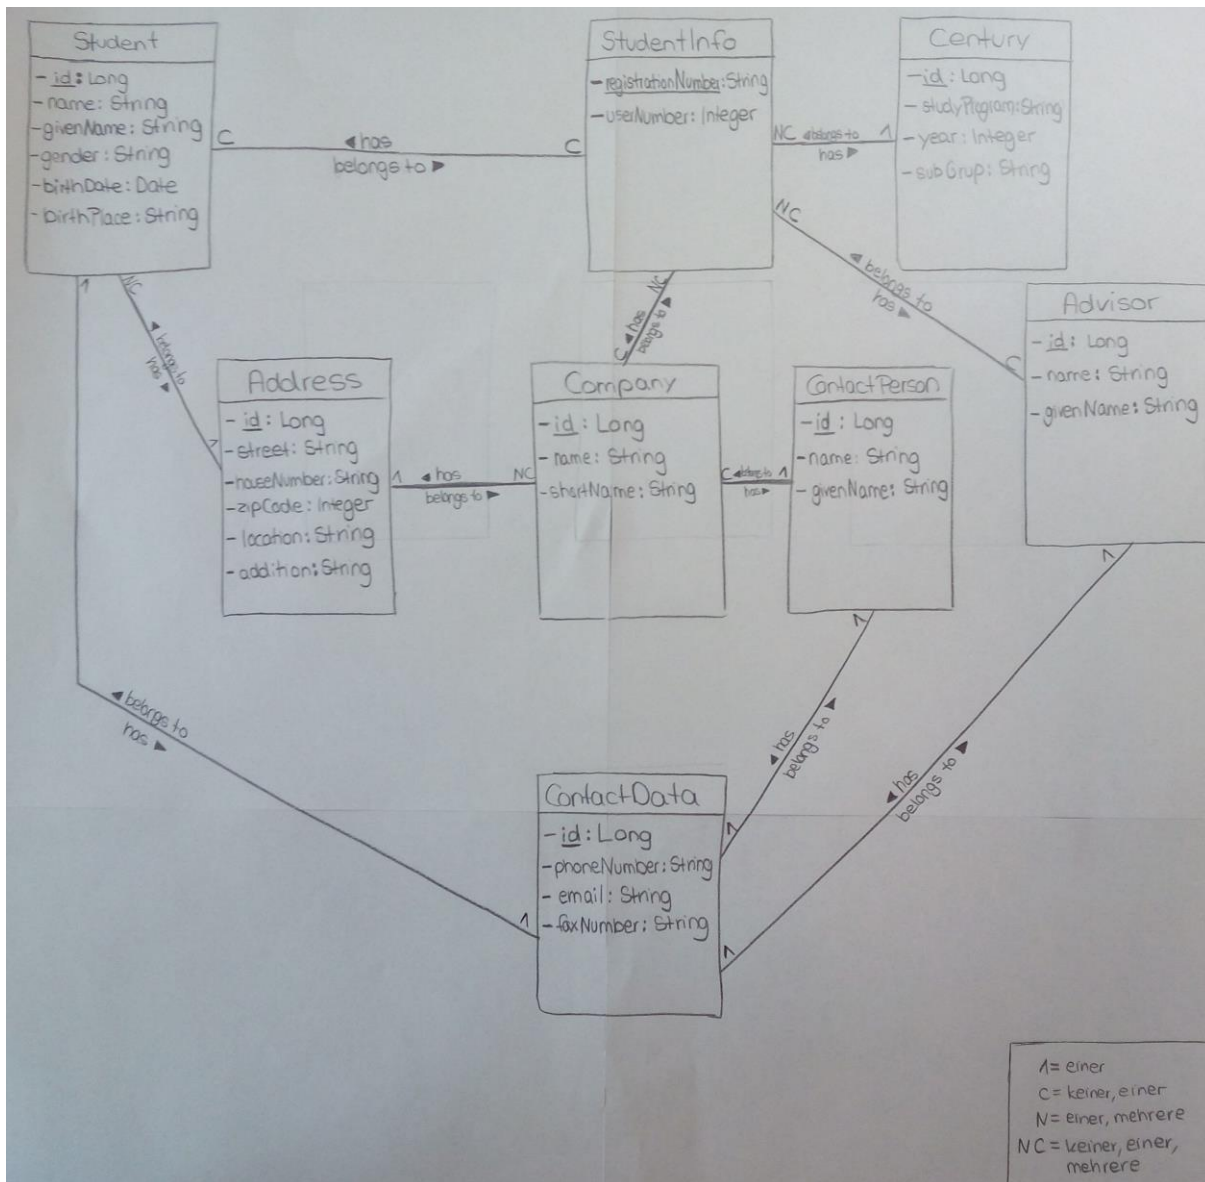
Student
- id: Long
- name: String
- givenName: String
- gender: String
- birthDate: Date
- birthPlace: String

StudentInfo
- registrationNumber: String
- userNumber: Integer

Century
- id: Long
- studyProgram: String
- year: Integer
- subGrup: String

C ◄ has belongs to ► C

NC ◄ belongs to has ► 1

NC ◄ belongs to has ► C

NC ◄ belongs to has ► 1

NC ◄ has belongs to ► C

Advisor
- id: Long
- name: String
- givenName: String

Address
- id: Long
- street: String
- houseNumber: String
- zipCode: Integer
- location: String
- addition: String

Company
- id: Long
- name: String
- shortName: String

ContactPerson
- id: Long
- name: String
- givenName: String

1 ◄ has belongs to ► NC

C ◄ belongs to has ► 1

1 ◄ belongs to has ► 1

1 ◄ has belongs to ► 1

1 ◄ has belongs to ► 1

ContactData
- id: Long
- phoneNumber: String
- email: String
- faxNumber: String

1 = einer
C = keiner, einer
N = einer, mehrere
NC = keiner, einer, mehrere